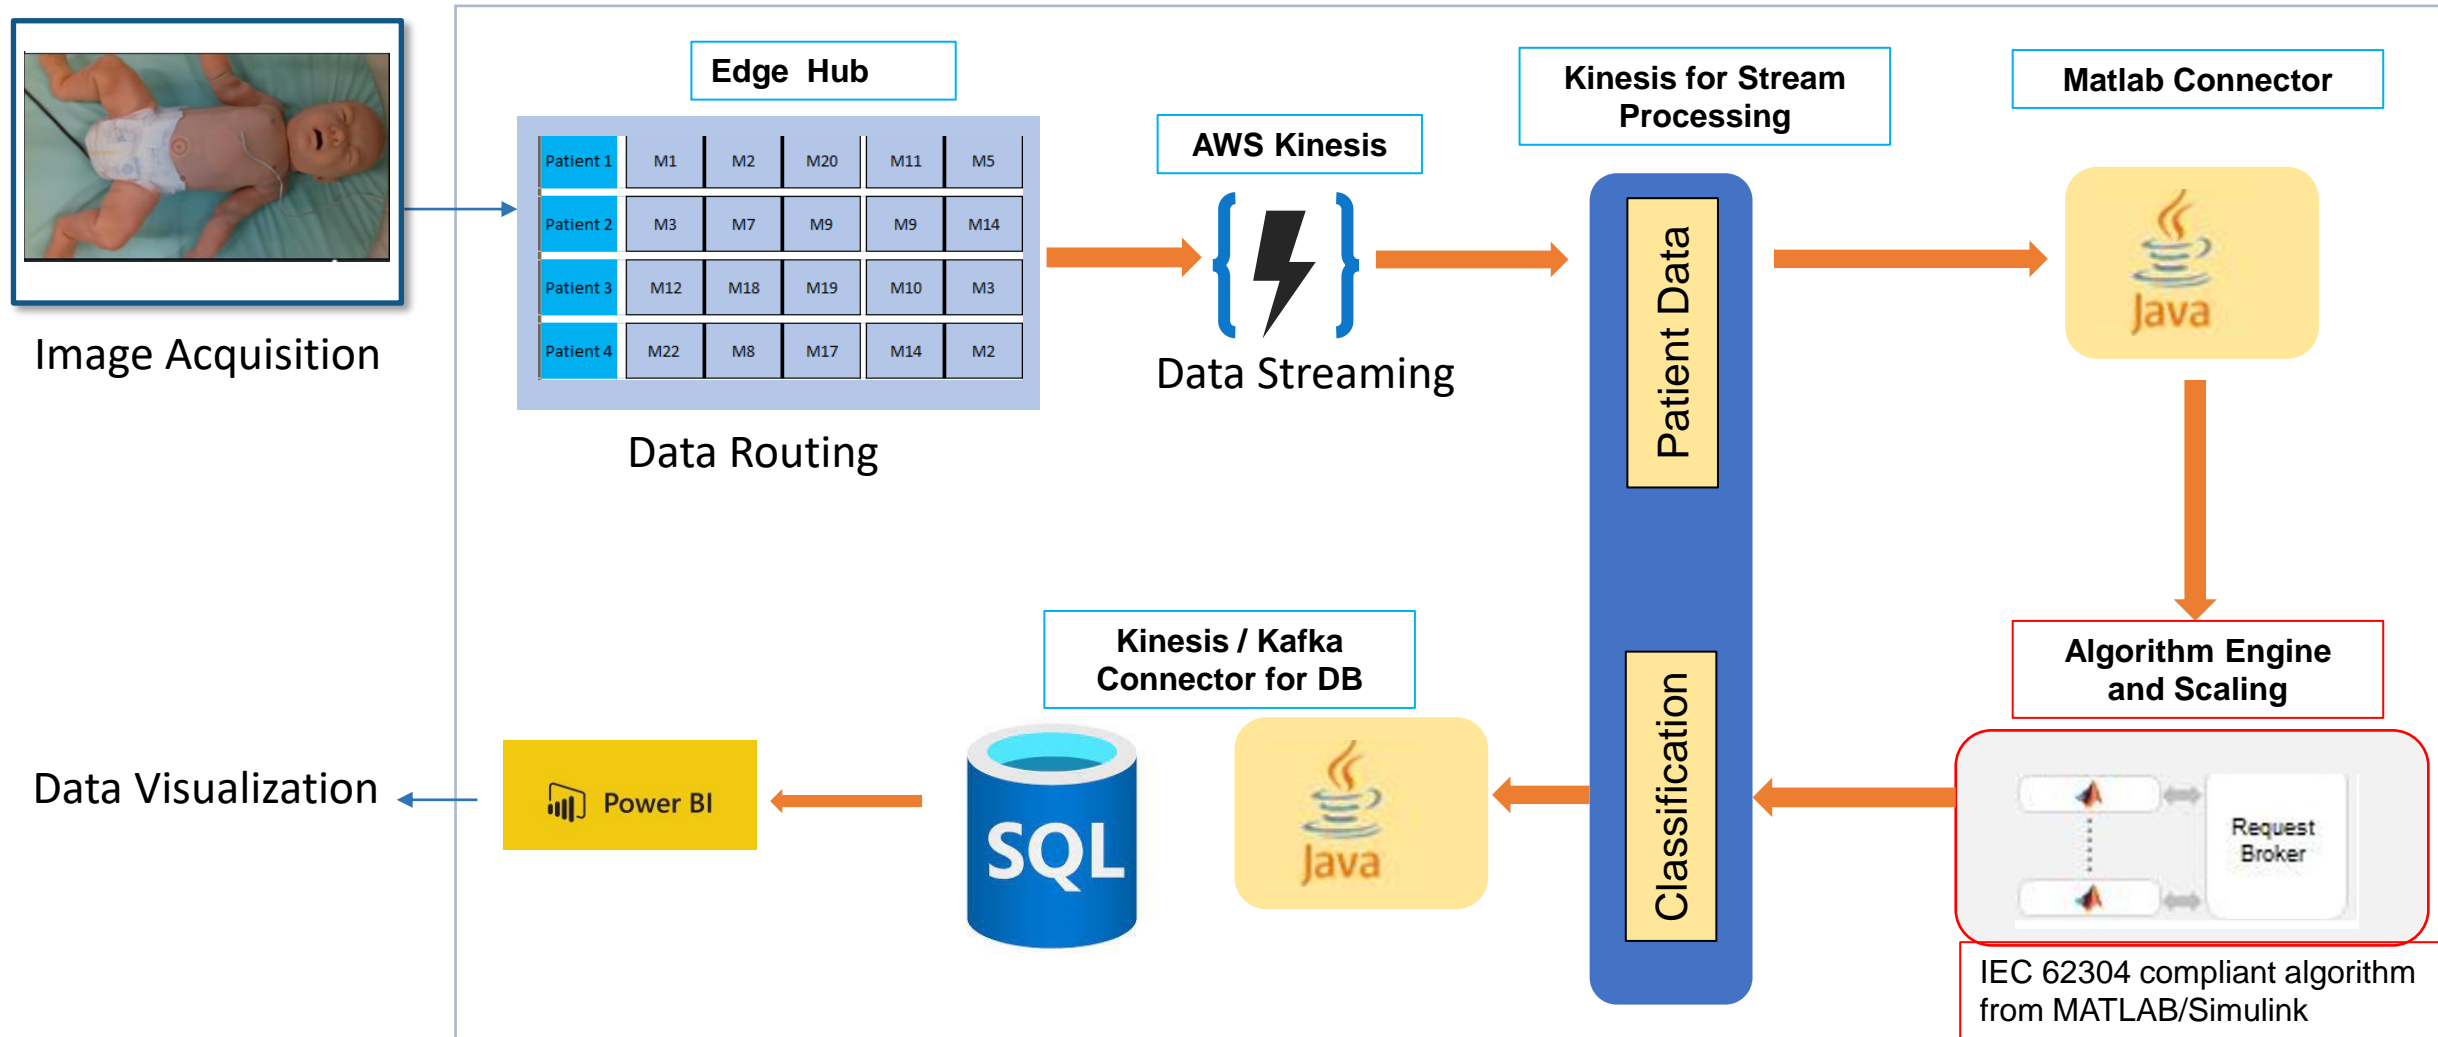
Image Acquisition

Edge Hub

| Patient 1 | M1 | M2 | M20 | M11 | M5 |
|---|---|---|---|---|---|
| Patient 2 | M3 | M7 | M9 | M9 | M14 |
| Patient 3 | M12 | M18 | M19 | M10 | M3 |
| Patient 4 | M22 | M8 | M17 | M14 | M2 |

Data Routing

AWS Kinesis

Data Streaming

Kinesis for Stream Processing

Patient Data

Classification

Matlab Connector

Java

Algorithm Engine and Scaling

Request Broker

IEC 62304 compliant algorithm from MATLAB/Simulink

Kinesis / Kafka Connector for DB

Java

SQL

Power BI

Data Visualization